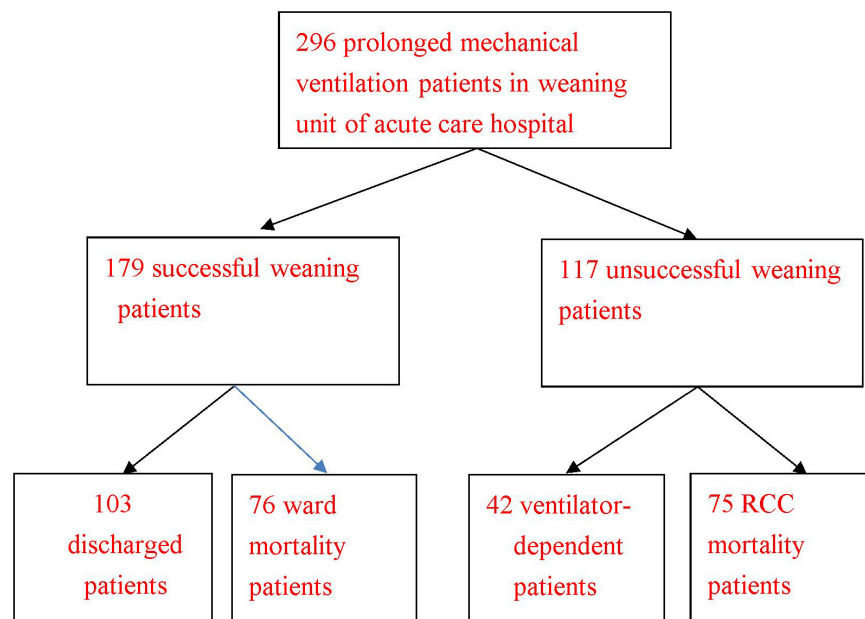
296 prolonged mechanical ventilation patients in weaning unit of acute care hospital

179 successful weaning patients

117 unsuccessful weaning patients

103 discharged patients

76 ward mortality patients

42 ventilator-dependent patients

75 RCC mortality patients